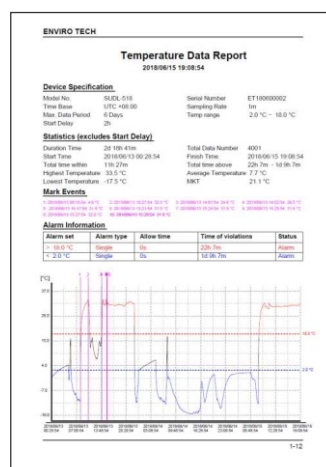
ENVIRO TECH

Temperature Data Report

2018/06/15 19:08:54

Device Specification

Model No. SUDL-518
Time Base UTC +08:00
Max. Data Period 6 Days
Start Delay 2h

Serial Number ET180000002
Sampling Rate 1m
Temp range 2.0 °C ~ 18.0 °C

Statistics (excludes Start Delay)

Duration Time 2d 18h 41m
Start Time 2018/06/13 00:28:54
Total time within 11h 27m
Highest Temperature 33.5 °C
Lowest Temperature -17.5 °C

Total Data Number 4001
Finish Time 2018/06/15 19:06:54
Total time above 22h 7m - 1d 9h 7m
Average Temperature 7.7 °C
MKT 21.1 °C

Mark Events

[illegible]

Alarm Information

| Alarm set | Alarm type | Allow time | Time of violations | Status |
|---|---|---|---|---|
| > 18.0 °C | Single | 0s | 22h 7m | Alarm |
| < 2.0 °C | Single | 0s | 1d 9h 7m | Alarm |

[°C]

18.0°C

2.0°C

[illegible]

1-12